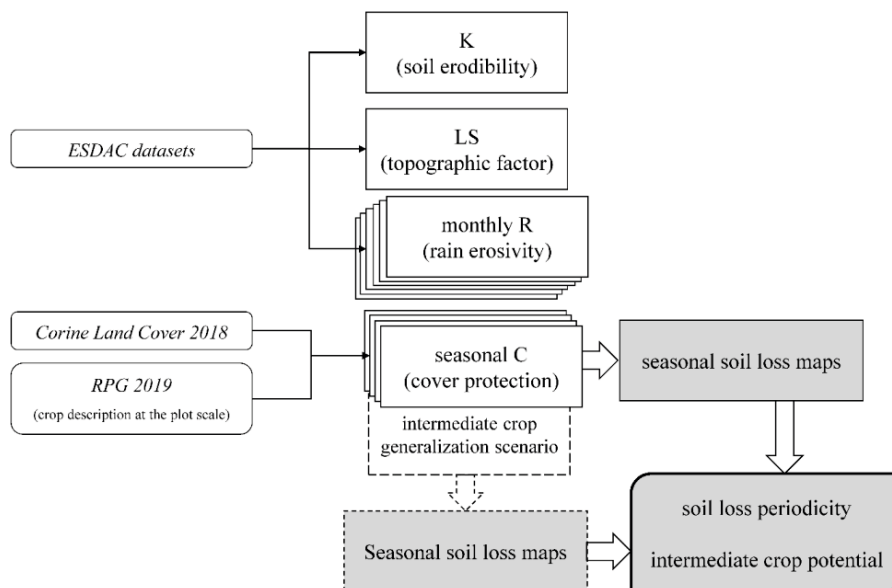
ESDAC datasets

K
(soil erodibility)

LS
(topographic factor)

monthly R
(rain erosivity)

Corine Land Cover 2018

RPG 2019
(crop description at the plot scale)

seasonal C
(cover protection)

intermediate crop generalization scenario

seasonal soil loss maps

Seasonal soil loss maps

soil loss periodicity

intermediate crop potential